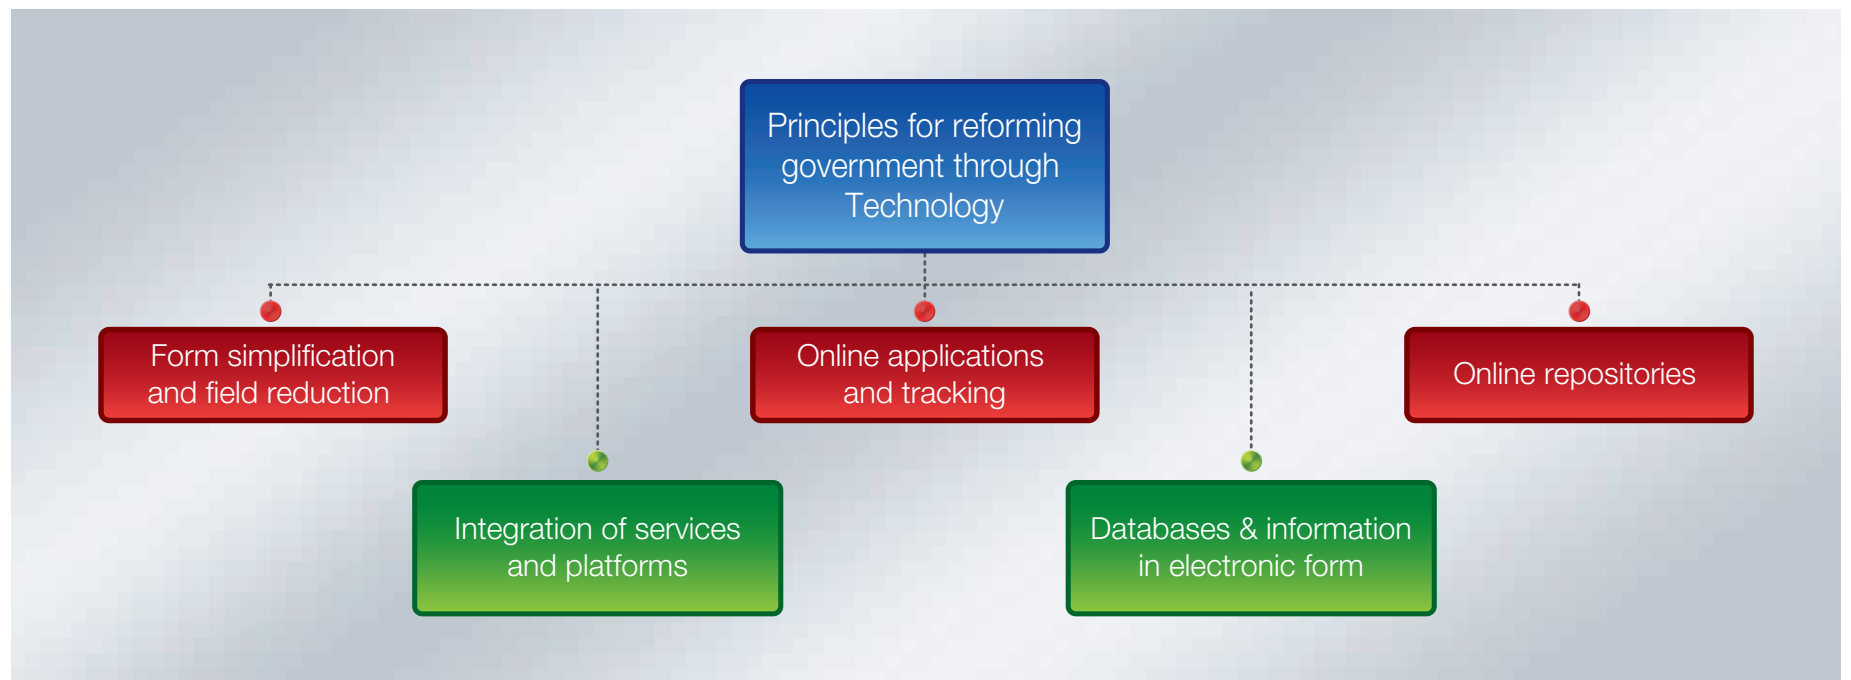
Principles for reforming government through Technology

Form simplification and field reduction

Integration of services and platforms

Online applications and tracking

Databases & information in electronic form

Online repositories